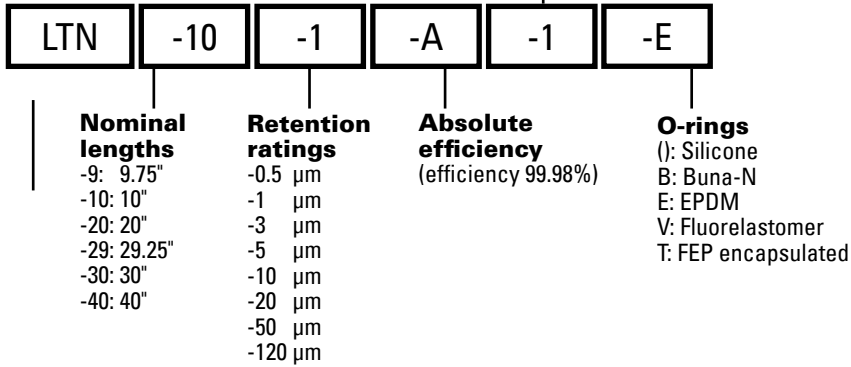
LTN -10 -1 -A -1 -E

**Nominal lengths**
-9: 9.75"
-10: 10"
-20: 20"
-29: 29.25"
-30: 30"
-40: 40"

**Retention ratings**
-0.5 µm
-1 µm
-3 µm
-5 µm
-10 µm
-20 µm
-50 µm
-120 µm

**Absolute efficiency**
(efficiency 99.98%)

**O-rings**
(): Silicone
B: Buna-N
E: EPDM
V: Fluorelastomer
T: FEP encapsulated